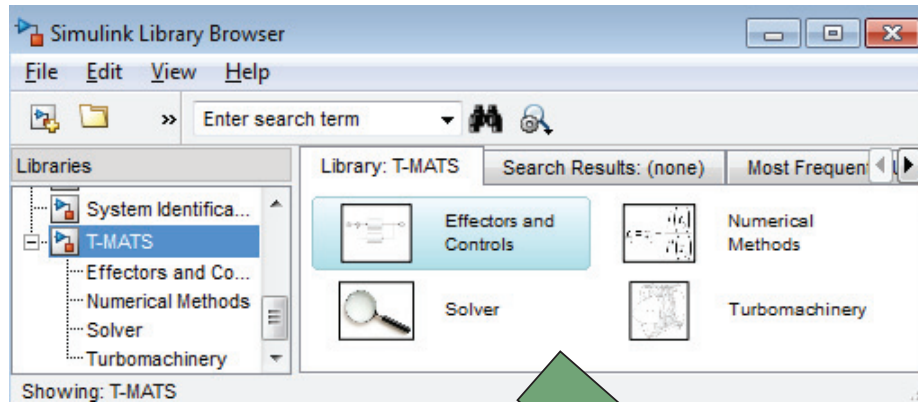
Simulink Library Browser

File Edit View Help

» Enter search term

Libraries

System Identifica...
T-MATS
Effectors and Co...
Numerical Methods
Solver
Turbomachinery

Library: T-MATS | Search Results: (none) | Most Frequent

Effectors and Controls

Numerical Methods

Solver

Turbomachinery

Showing: T-MATS